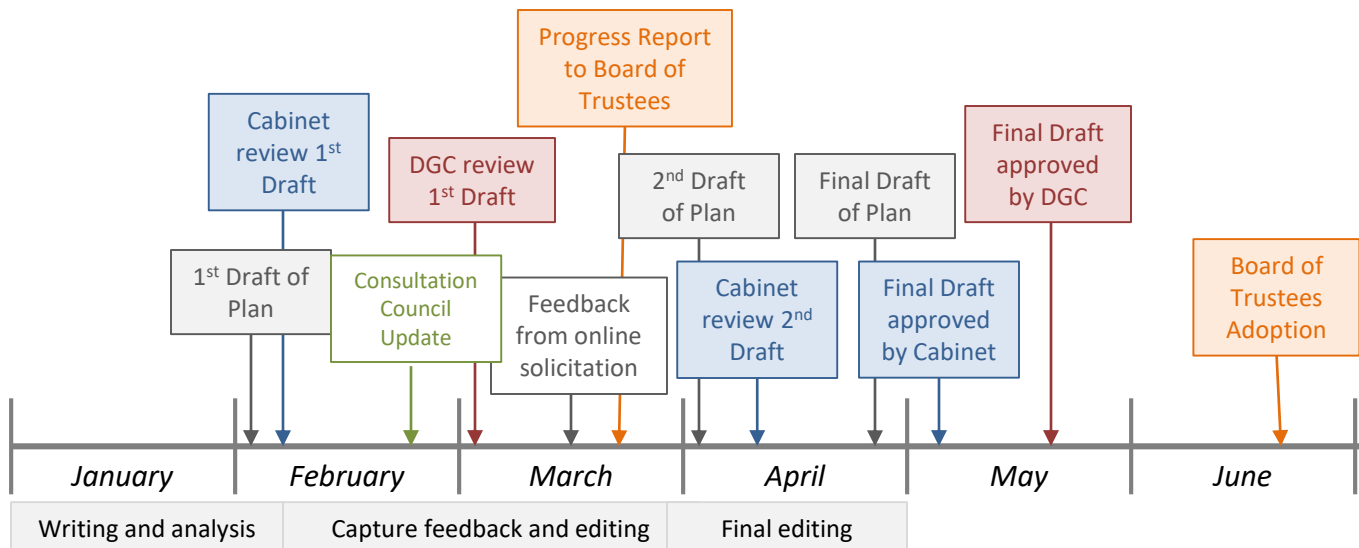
Progress Report to Board of Trustees

Cabinet review 1$^{st}$ Draft

DGC review 1$^{st}$ Draft

2$^{nd}$ Draft of Plan

Final Draft of Plan

Final Draft approved by DGC

1$^{st}$ Draft of Plan

Consultation Council Update

Feedback from online solicitation

Cabinet review 2$^{nd}$ Draft

Final Draft approved by Cabinet

Board of Trustees Adoption

January

February

March

April

May

June

Writing and analysis

Capture feedback and editing

Final editing